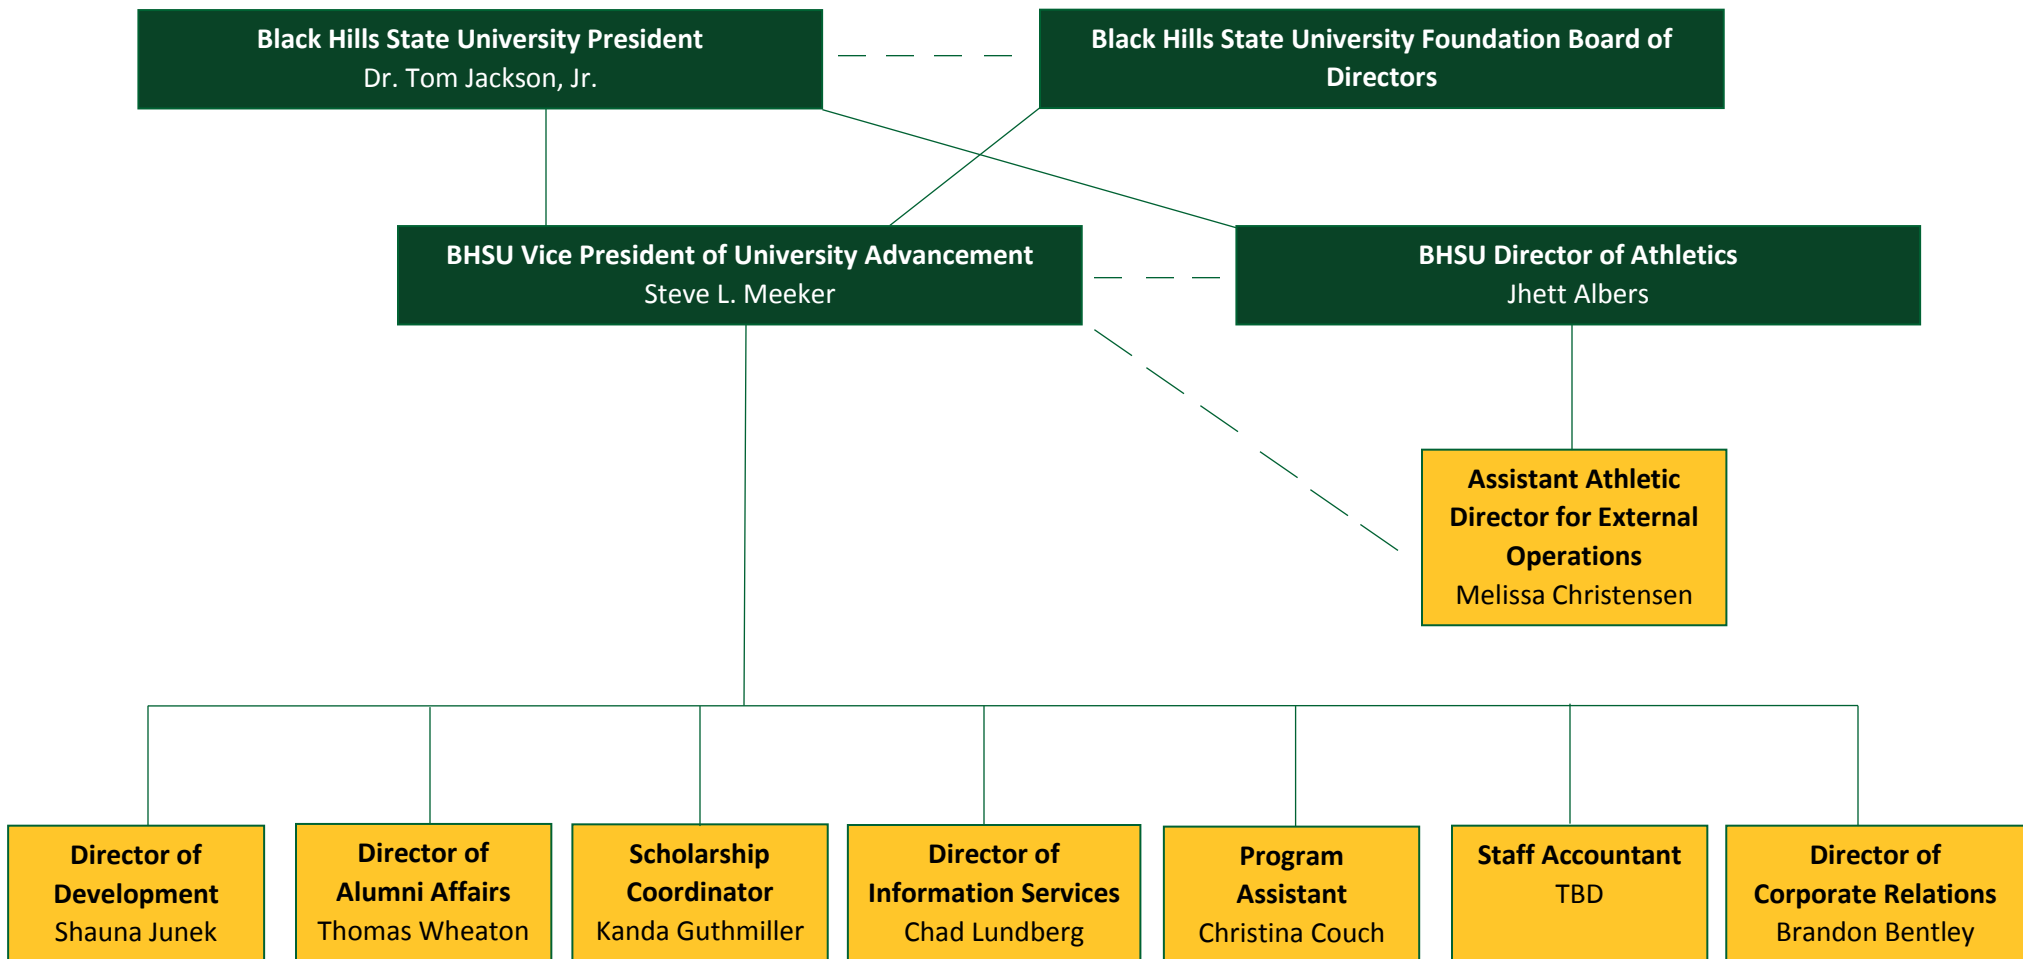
Black Hills State University President
Dr. Tom Jackson, Jr.

Black Hills State University Foundation Board of Directors

BHSU Vice President of University Advancement
Steve L. Meeker

BHSU Director of Athletics
Jhett Albers

Assistant Athletic Director for External Operations
Melissa Christensen

Director of Development
Shauna Junek

Director of Alumni Affairs
Thomas Wheaton

Scholarship Coordinator
Kanda Guthmiller

Director of Information Services
Chad Lundberg

Program Assistant
Christina Couch

Staff Accountant
TBD

Director of Corporate Relations
Brandon Bentley